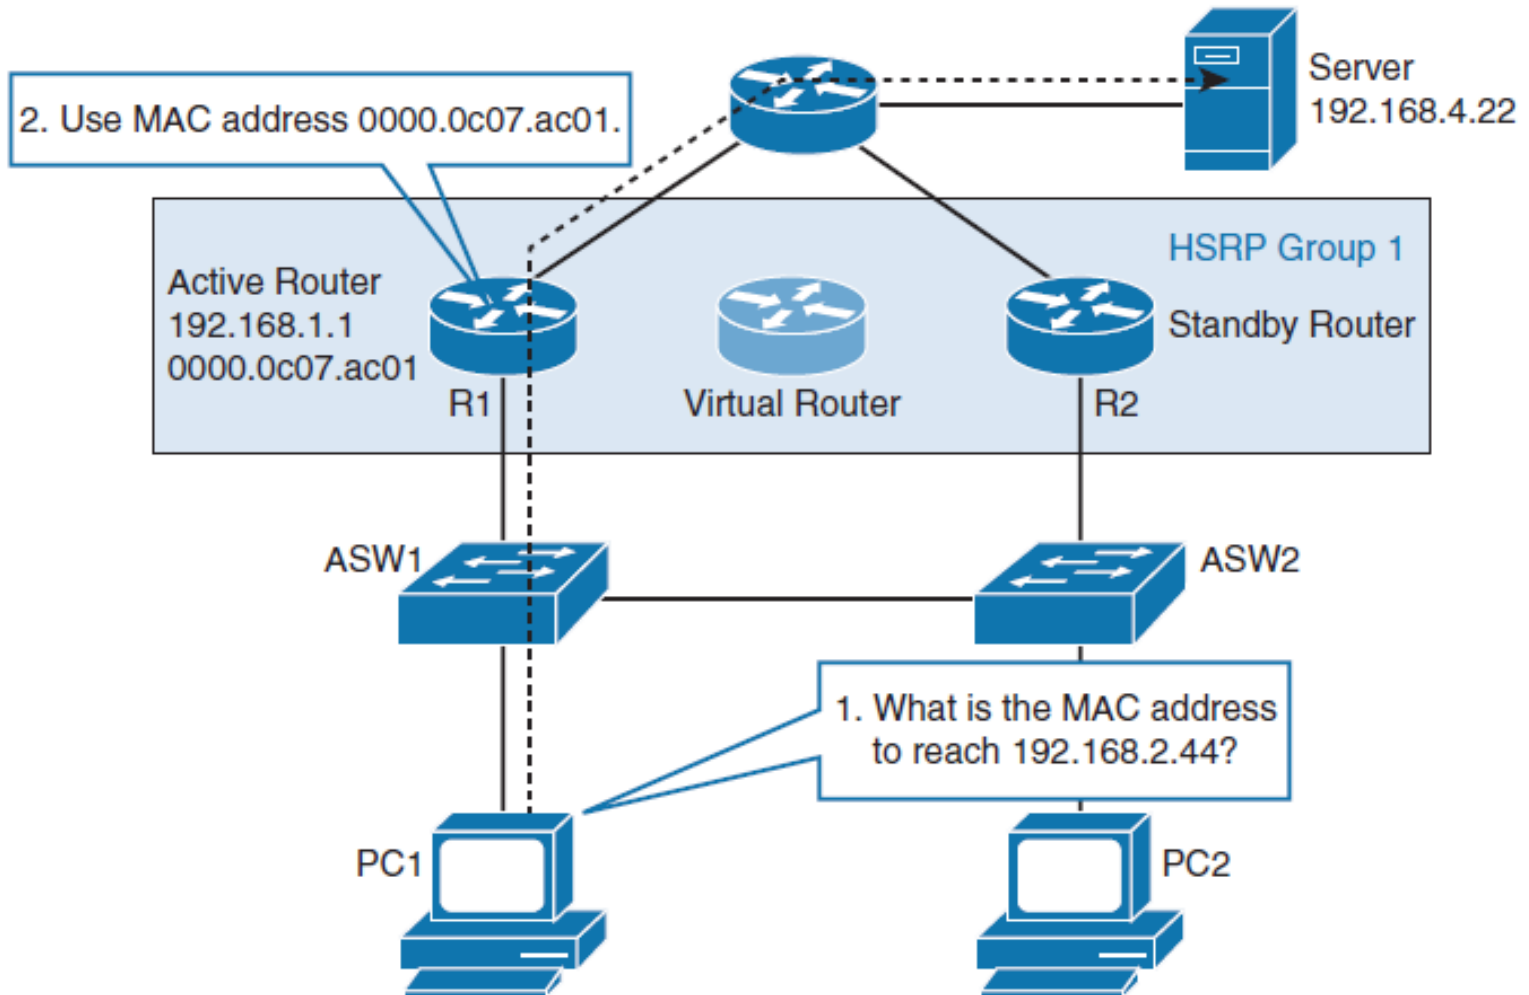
2. Use MAC address 0000.0c07.ac01.

Server
192.168.4.22

HSRP Group 1

Active Router
192.168.1.1
0000.0c07.ac01

R1

Virtual Router

Standby Router

R2

ASW1

ASW2

1. What is the MAC address to reach 192.168.2.44?

PC1

PC2